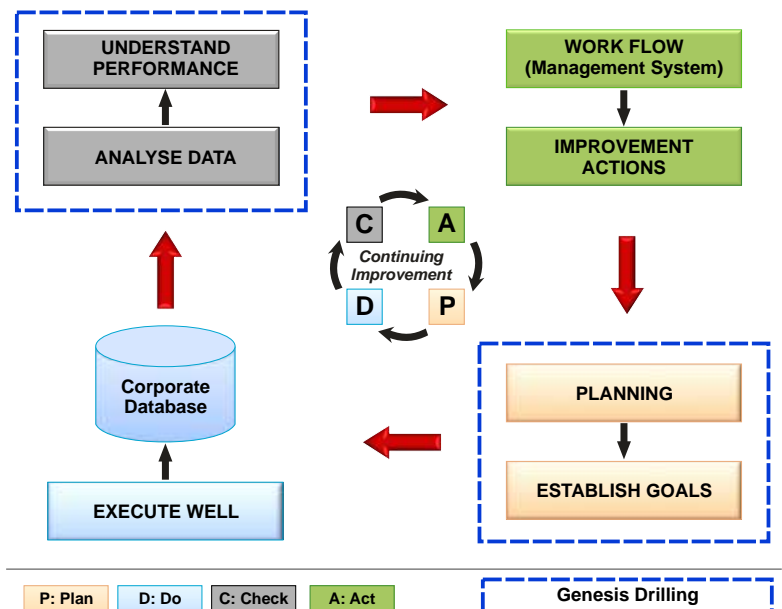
UNDERSTAND PERFORMANCE

ANALYSE DATA

WORK FLOW (Management System)

IMPROVEMENT ACTIONS

C

A

Continuing Improvement

D

P

Corporate Database

PLANNING

ESTABLISH GOALS

EXECUTE WELL

P: Plan

D: Do

C: Check

A: Act

Genesis Drilling